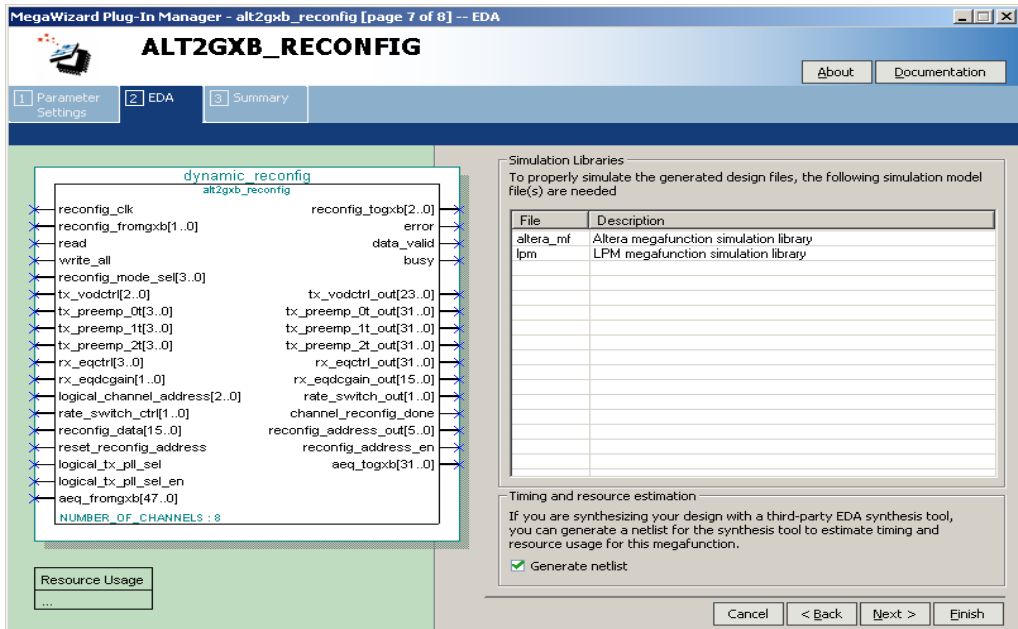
MegaWizard Plug-In Manager - alt2gxb_reconfig [page 7 of 8] -- EDA

ALT2GXB_RECONFIG

About
Documentation

1 Parameter Settings
2 EDA
3 Summary

dynamic_reconfig
alt2gxb_reconfig

reconfig_clk
reconfig_fromgxb[1..0]
read
write_all
reconfig_mode_sel[3..0]
tx_vodctrl[2..0]
tx_preemp_0t[3..0]
tx_preemp_1t[3..0]
tx_preemp_2t[3..0]
rx_eqctrl[3..0]
rx_eqdcgain[1..0]
logical_channel_address[2..0]
rate_switch_ctrl[1..0]
reconfig_data[15..0]
reset_reconfig_address
logical_tx_pll_sel
logical_tx_pll_sel_en
aeq_fromgxb[47..0]

reconfig_togxb[2..0]
error
data_valid
busy
tx_vodctrl_out[23..0]
tx_preemp_0t_out[31..0]
tx_preemp_1t_out[31..0]
tx_preemp_2t_out[31..0]
rx_eqctrl_out[31..0]
rx_eqdcgain_out[15..0]
rate_switch_out[1..0]
channel_reconfig_done
reconfig_address_out[5..0]
reconfig_address_en
aeq_togxb[31..0]

NUMBER_OF_CHANNELS : 8

Resource Usage
...

Simulation Libraries
To properly simulate the generated design files, the following simulation model file(s) are needed

| File | Description |
|---|---|
| altera_mf | Altera megafunction simulation library |
| lpm | LPM megafunction simulation library |

Timing and resource estimation
If you are synthesizing your design with a third-party EDA synthesis tool, you can generate a netlist for the synthesis tool to estimate timing and resource usage for this megafunction.

Generate netlist

Cancel
< Back
Next >
Finish